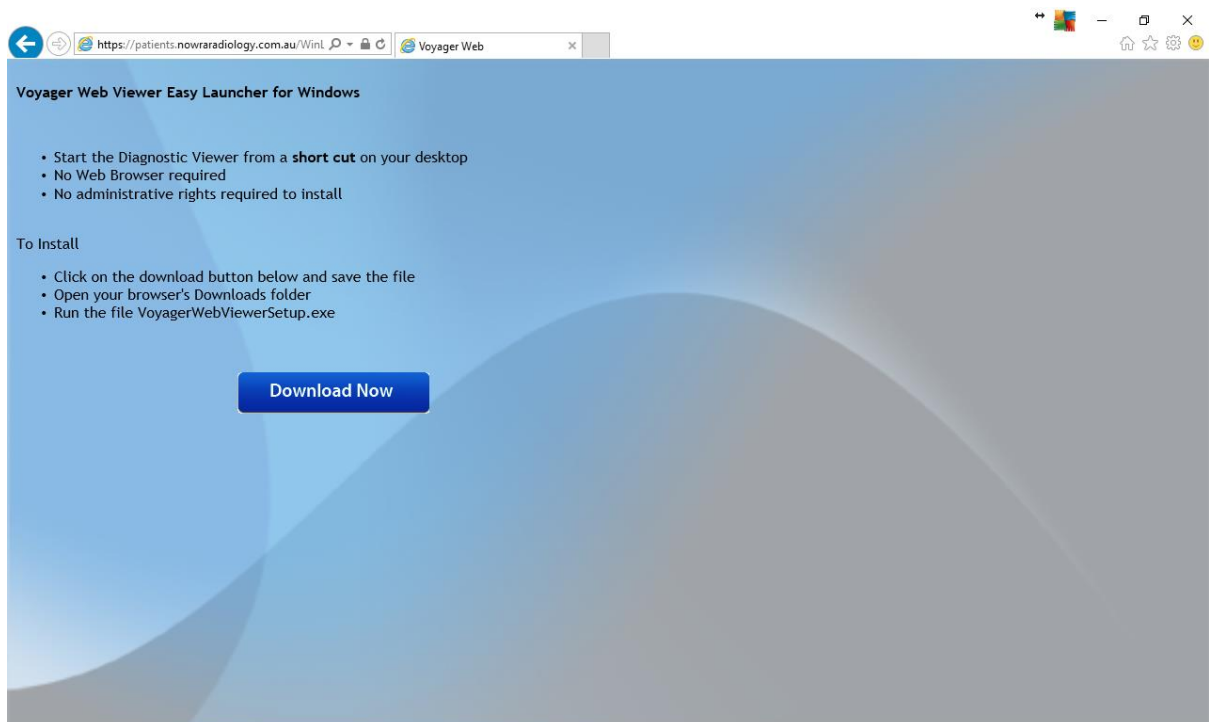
https://patients.nowraradiology.com.au/WinL

Voyager Web

Voyager Web Viewer Easy Launcher for Windows

- Start the Diagnostic Viewer from a **short cut** on your desktop
- No Web Browser required
- No administrative rights required to install

To Install

- Click on the download button below and save the file
- Open your browser's Downloads folder
- Run the file VoyagerWebViewerSetup.exe

Download Now